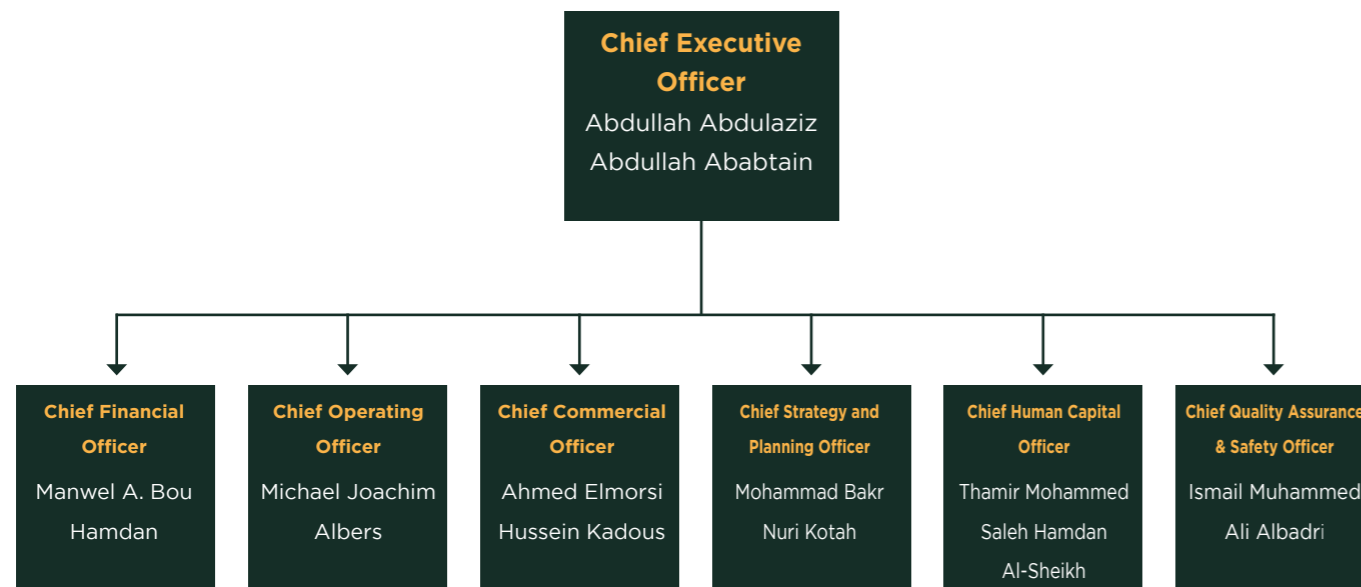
Chief Executive Officer
Abdullah Abdulaziz Abdullah Ababtain

Chief Financial Officer
Manwel A. Bou Hamdan

Chief Operating Officer
Michael Joachim Albers

Chief Commercial Officer
Ahmed Elmorsi Hussein Kadous

Chief Strategy and Planning Officer
Mohammad Bakr Nuri Kotah

Chief Human Capital Officer
Thamir Mohammed Saleh Hamdan Al-Sheikh

Chief Quality Assurance & Safety Officer
Ismail Muhammed Ali Albadri